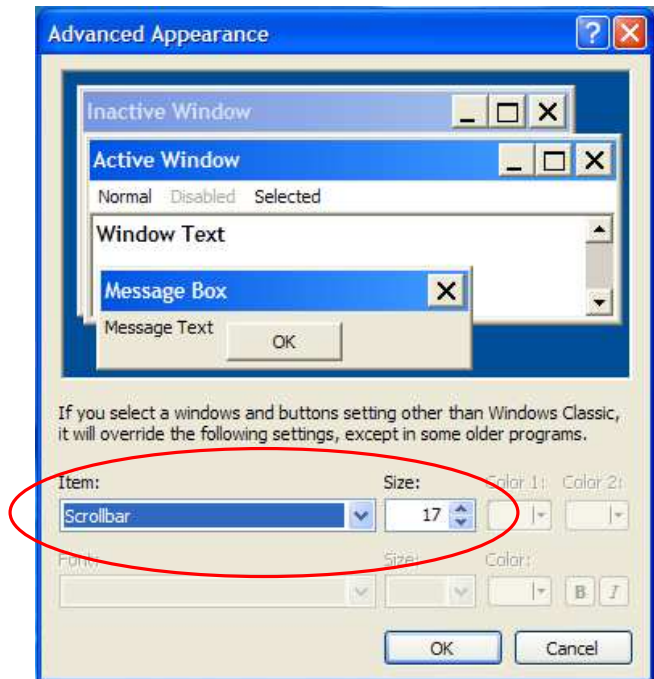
Advanced Appearance

Inactive Window

Active Window

Normal Disabled Selected

Window Text

Message Box

Message Text

OK

If you select a windows and buttons setting other than Windows Classic, it will override the following settings, except in some older programs.

Item:

Scrollbar

Size:

17

Color 1:

Color 2:

Font:

Size:

Color:

B

I

OK

Cancel